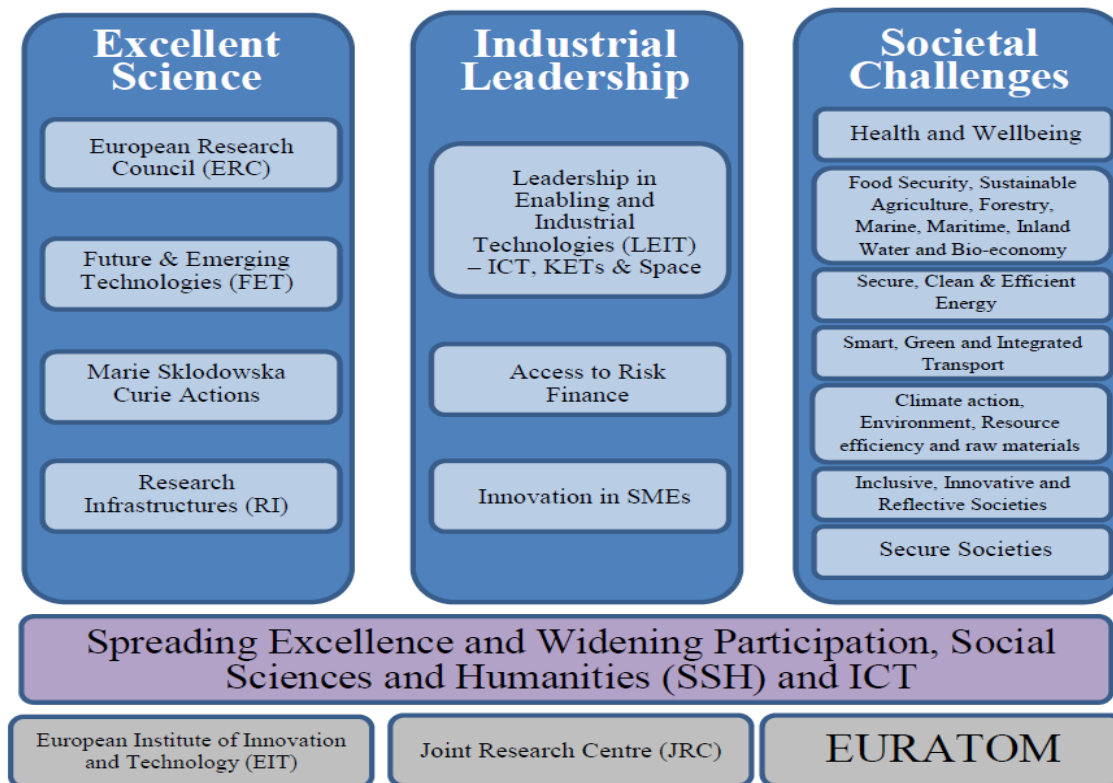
Excellent Science

European Research Council (ERC)

Future & Emerging Technologies (FET)

Marie Sklodowska Curie Actions

Research Infrastructures (RI)

Industrial Leadership

Leadership in Enabling and Industrial Technologies (LEIT) – ICT, KETs & Space

Access to Risk Finance

Innovation in SMEs

Societal Challenges

Health and Wellbeing

Food Security, Sustainable Agriculture, Forestry, Marine, Maritime, Inland Water and Bio-economy

Secure, Clean & Efficient Energy

Smart, Green and Integrated Transport

Climate action, Environment, Resource efficiency and raw materials

Inclusive, Innovative and Reflective Societies

Secure Societies

Spreading Excellence and Widening Participation, Social Sciences and Humanities (SSH) and ICT

European Institute of Innovation and Technology (EIT)

Joint Research Centre (JRC)

EURATOM